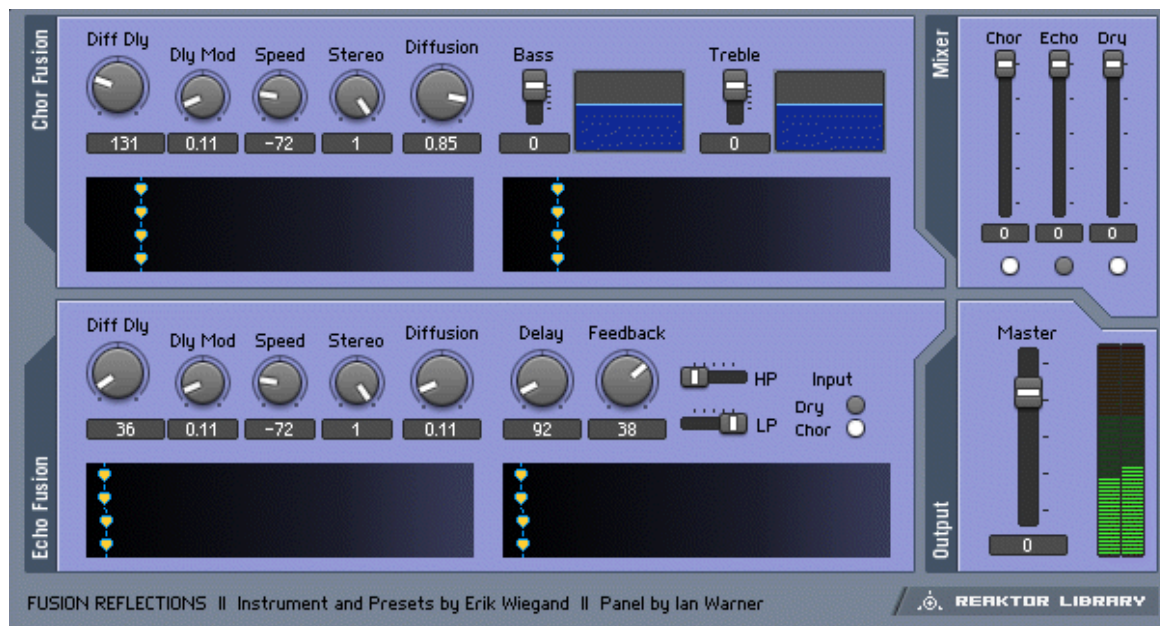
Chor Fusion

Diff Dly
131
Dly Mod
0.11
Speed
-72
Stereo
1
Diffusion
0.85
Bass
0
Treble
0

Mixer

Chor
0
Echo
0
Dry
0

Echo Fusion

Diff Dly
36
Dly Mod
0.11
Speed
-72
Stereo
1
Diffusion
0.11
Delay
92
Feedback
38
HP
LP
Input
Dry
Chor

Output

Master
0

FUSION REFLECTIONS II Instrument and Presets by Erik Wiegand II Panel by Ian Warner

REAKTOR LIBRARY